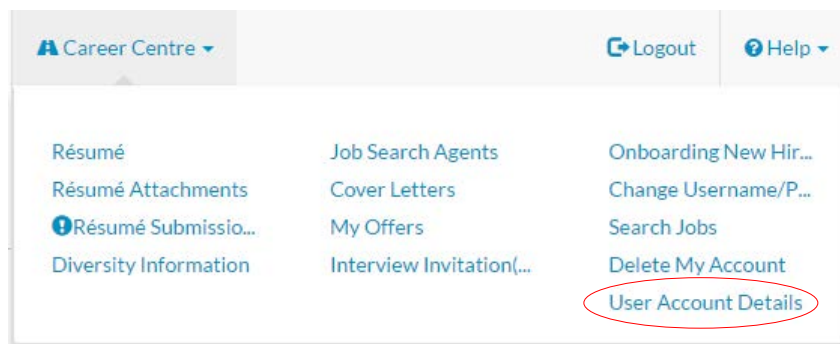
Career Centre

Logout

Help

Résumé
Résumé Attachments
Résumé Submissio...
Diversity Information

Job Search Agents
Cover Letters
My Offers
Interview Invitation(...

Onboarding New Hir...
Change Username/P...
Search Jobs
Delete My Account
User Account Details